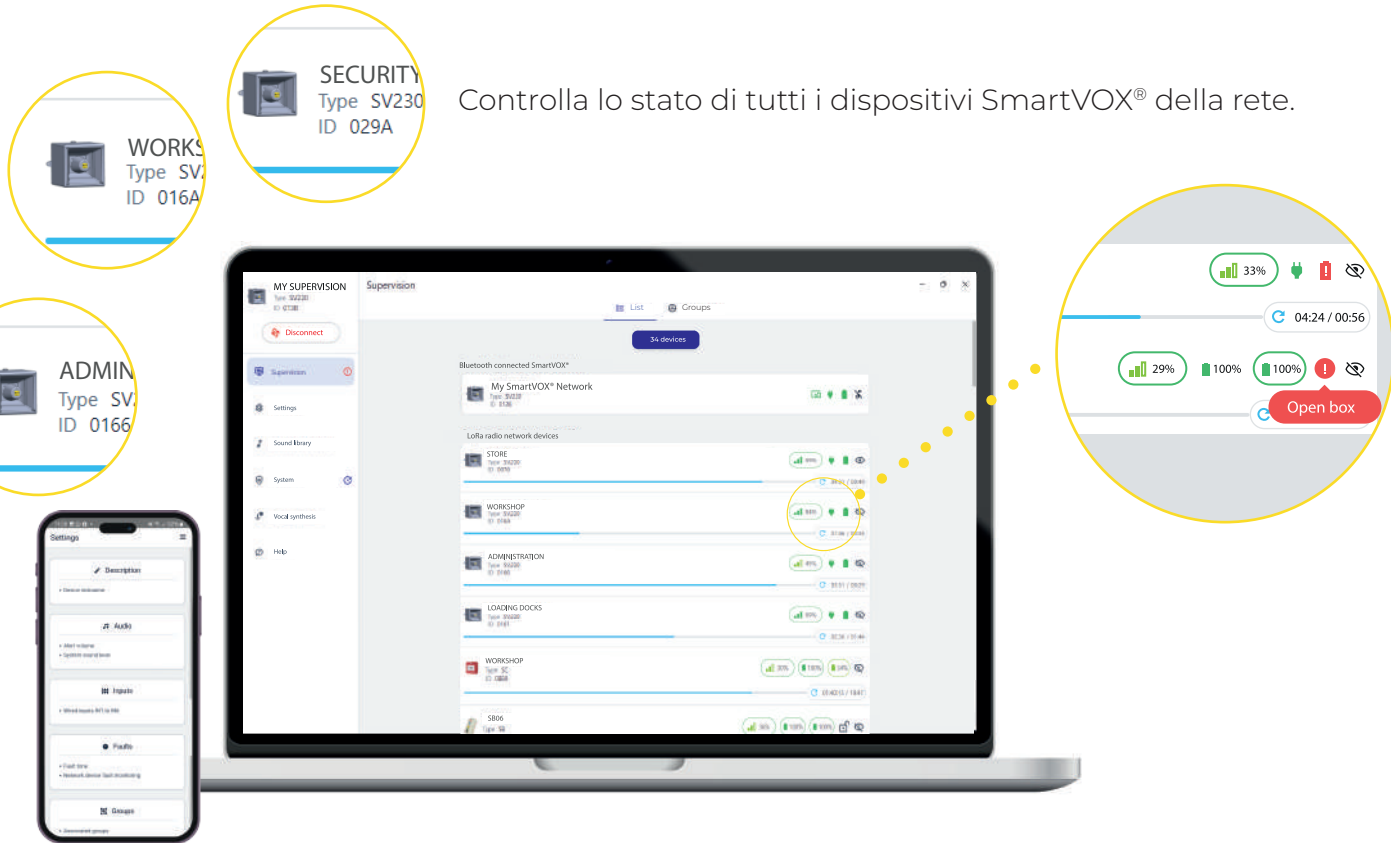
SECURITY
Type SV230
ID 029A

Controlla lo stato di tutti i dispositivi SmartVOX® della rete.

WORKS
Type SV
ID 016A

ADMIN
Type SV
ID 0166

33%
04:24 / 00:56
29%
100%
100%
Open box

MY SUPERVISION
Type SV230
ID 0138
Disconnect
Supervision
Settings
Sound library
System
Vocal synthesis
Help

Supervision
List
Groups
34 devices
Bluetooth connected SmartVOX®
My SmartVOX® Network
Type SV230
ID 0138
LoRa radio network devices
STORE
Type SV230
ID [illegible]
WORKSHOP
Type SV230
ID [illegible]
ADMINISTRATION
Type SV230
ID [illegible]
LOADING DOCKS
Type SV230
ID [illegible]
WORKSHOP
Type SC
ID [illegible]
SB06
Type SB

Settings
Description
Audio
Inputs
Faults
Groups